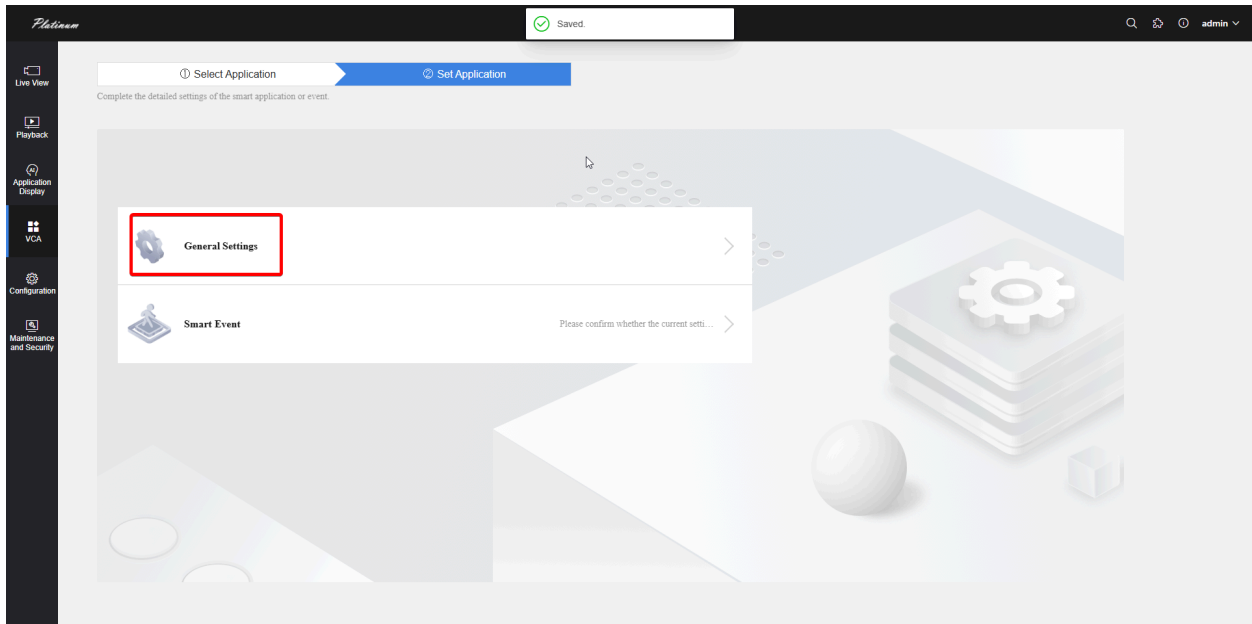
Platinum

Saved.

admin

Live View

Playback

Application Display

VCA

Configuration

Maintenance and Security

① Select Application

② Set Application

Complete the detailed settings of the smart application or event.

General Settings

Smart Event

Please confirm whether the current setti...